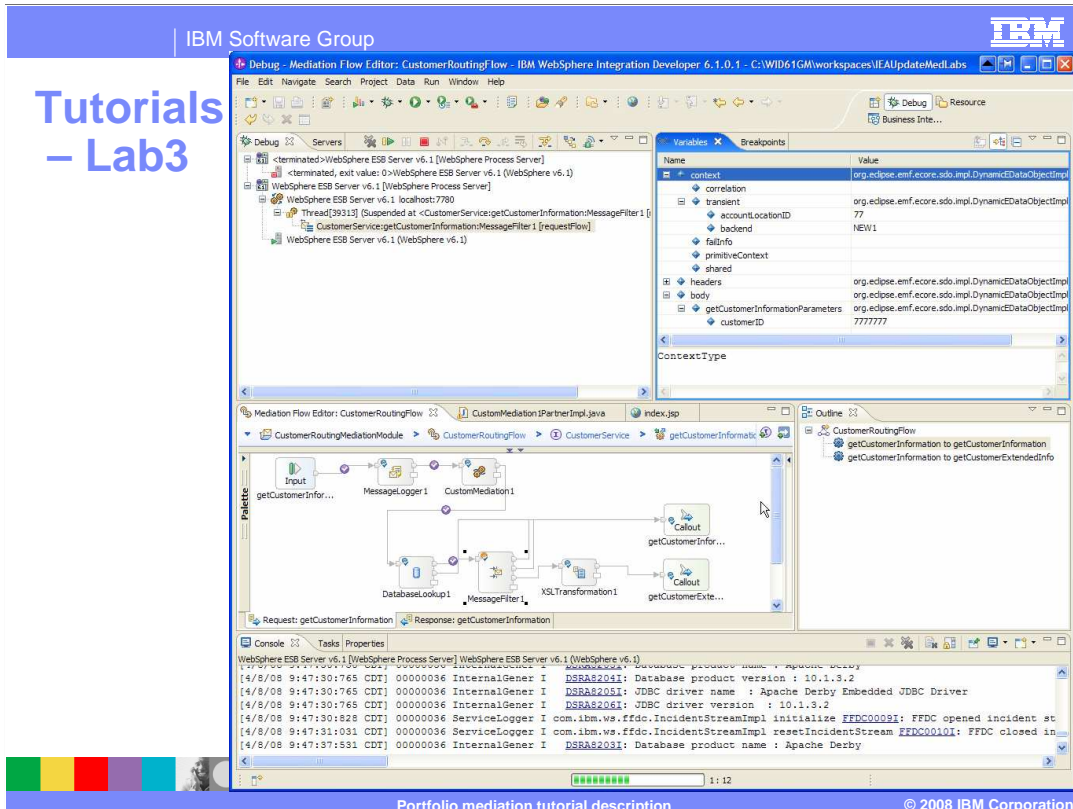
IBM Software Group

IBM

Tutorials – Lab3

Debug - Mediation Flow Editor: CustomerRoutingFlow - IBM WebSphere Integration Developer 6.1.0.1 - C:\WID61GM\workspaces\IEAUpdateMedLabs

File Edit Navigate Search Project Data Run Window Help

Debug Resource
Business Inte...

Debug Servers

<terminated>WebSphere ESB Server v6.1 [WebSphere Process Server]
<terminated, exit value: 0>WebSphere ESB Server v6.1 (WebSphere v6.1)
WebSphere ESB Server v6.1 [WebSphere Process Server]
WebSphere ESB Server v6.1 localhost:7780
Thread[39313] (Suspended at <CustomerService:getCustomerInformation:MessageFilter1 [
CustomerService:getCustomerInformation:MessageFilter1 [requestFlow]
WebSphere ESB Server v6.1 (WebSphere v6.1)

Variables Breakpoints

| Name | Value |
|---|---|
| context | org.eclipse.emf.ecore.sdo.impl.DynamicEDataObjectImpl |
| correlation | |
| transient | org.eclipse.emf.ecore.sdo.impl.DynamicEDataObjectImpl |
| accountLocationID | 77 |
| backend | NEW1 |
| failInfo | |
| primitiveContext | |
| shared | |
| headers | org.eclipse.emf.ecore.sdo.impl.DynamicEDataObjectImpl |
| body | org.eclipse.emf.ecore.sdo.impl.DynamicEDataObjectImpl |
| getCustomerInformationParameters | org.eclipse.emf.ecore.sdo.impl.DynamicEDataObjectImpl |
| customerID | 7777777 |

ContextType

Mediation Flow Editor: CustomerRoutingFlow CustomMediation1PartnerImpl.java index.jsp

CustomerRoutingMediationModule > CustomerRoutingFlow > CustomerService > getCustomerInformatic

Palette

Input
getCustomerInfor...
MessageLogger1
CustomMediation1
Callout
getCustomerInfor...
DatabaseLookup1
MessageFilter1
XSLTransformation1
Callout
getCustomerExte...

Request: getCustomerInformation Response: getCustomerInformation

Outline
CustomerRoutingFlow
getCustomerInformation to getCustomerInformation
getCustomerInformation to getCustomerExtendedInfo

Console Tasks Properties

WebSphere ESB Server v6.1 [WebSphere Process Server] WebSphere ESB Server v6.1 (WebSphere v6.1)
[4/8/08 9:47:30:765 CDT] 00000036 InternalGener I DSRA8204I: Database product version : 10.1.3.2
[4/8/08 9:47:30:765 CDT] 00000036 InternalGener I DSRA8205I: JDBC driver name : Apache Derby Embedded JDBC Driver
[4/8/08 9:47:30:765 CDT] 00000036 InternalGener I DSRA8206I: JDBC driver version : 10.1.3.2
[4/8/08 9:47:30:828 CDT] 00000036 ServiceLogger I com.ibm.ws.ffdc.IncidentStreamImpl initialize FFDC0009I: FFDC opened incident st
[4/8/08 9:47:31:031 CDT] 00000036 ServiceLogger I com.ibm.ws.ffdc.IncidentStreamImpl resetIncidentStream FFDC0010I: FFDC closed in
[4/8/08 9:47:37:531 CDT] 00000036 InternalGener I DSRA8203I: Database product name : Apache Derby

1:12

Portfolio mediation tutorial description © 2008 IBM Corporation